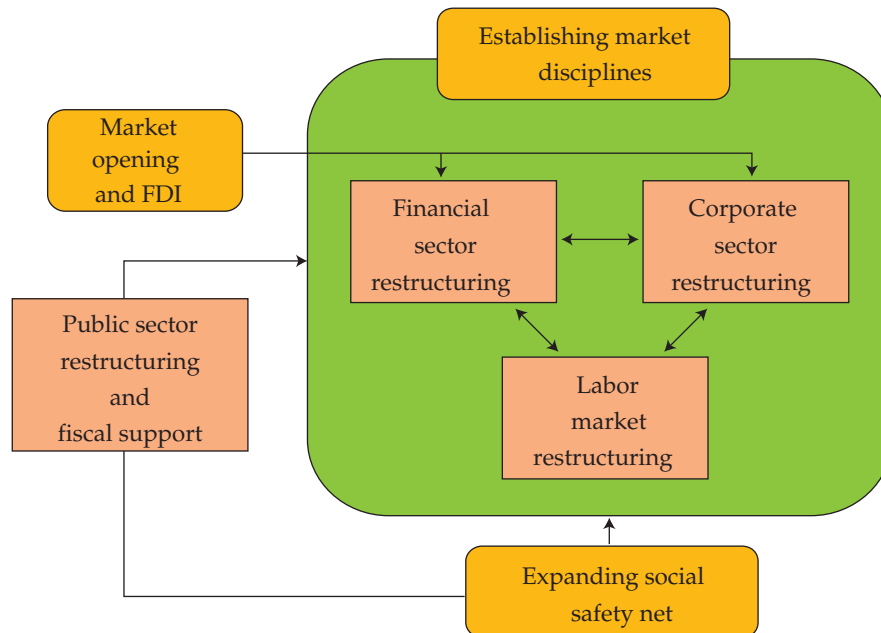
Establishing market disciplines

Market opening and FDI

Financial sector restructuring

Corporate sector restructuring

Public sector restructuring and fiscal support

Labor market restructuring

Expanding social safety net